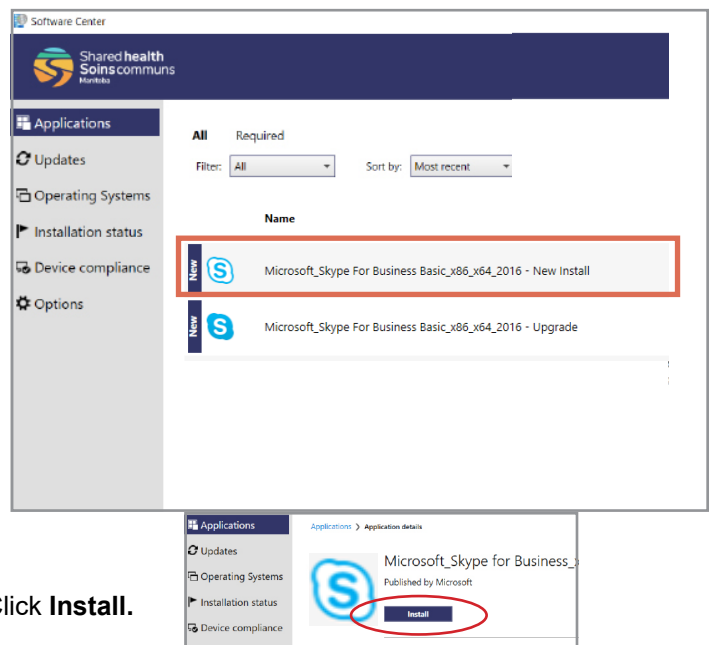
Software Center

Shared health
Soins communs
Manitoba

Applications
Updates
Operating Systems
Installation status
Device compliance
Options

All Required

Filter: All

Sort by: Most recent

Name

New Microsoft_Skype For Business Basic_x86_x64_2016 - New Install

New Microsoft_Skype For Business Basic_x86_x64_2016 - Upgrade

lick **Install.**

Applications
Updates
Operating Systems
Installation status
Device compliance

Applications > Application details

Microsoft_Skype for Business_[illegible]

Published by Microsoft

Install